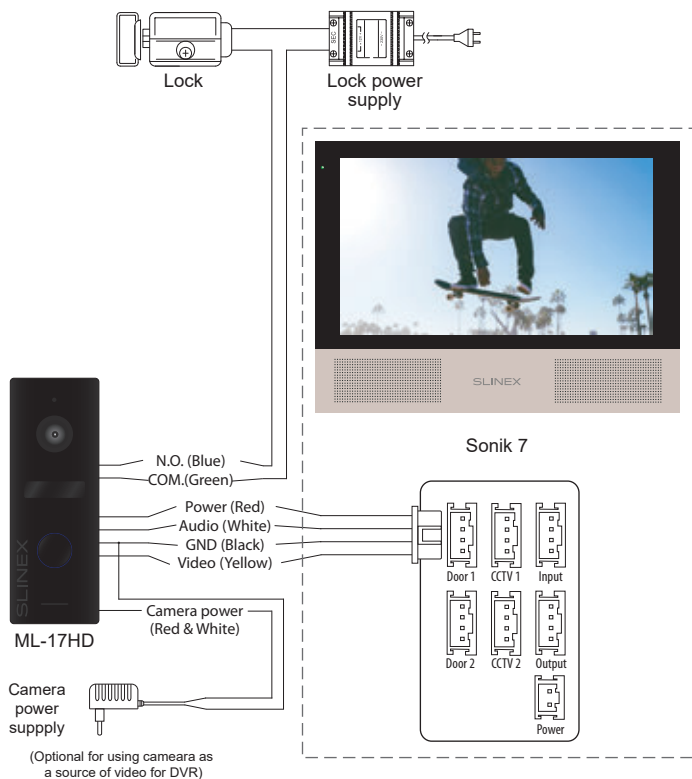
Lock

Lock power supply

SEC

SLINEX

Sonik 7

N.O. (Blue)
COM.(Green)
Power (Red)
Audio (White)
GND (Black)
Video (Yellow)

Door 1
CCTV 1
Input
Door 2
CCTV 2
Output
Power

SLINEX

ML-17HD

Camera power (Red & White)

Camera power suppply

(Optional for using cameara as a source of video for DVR)